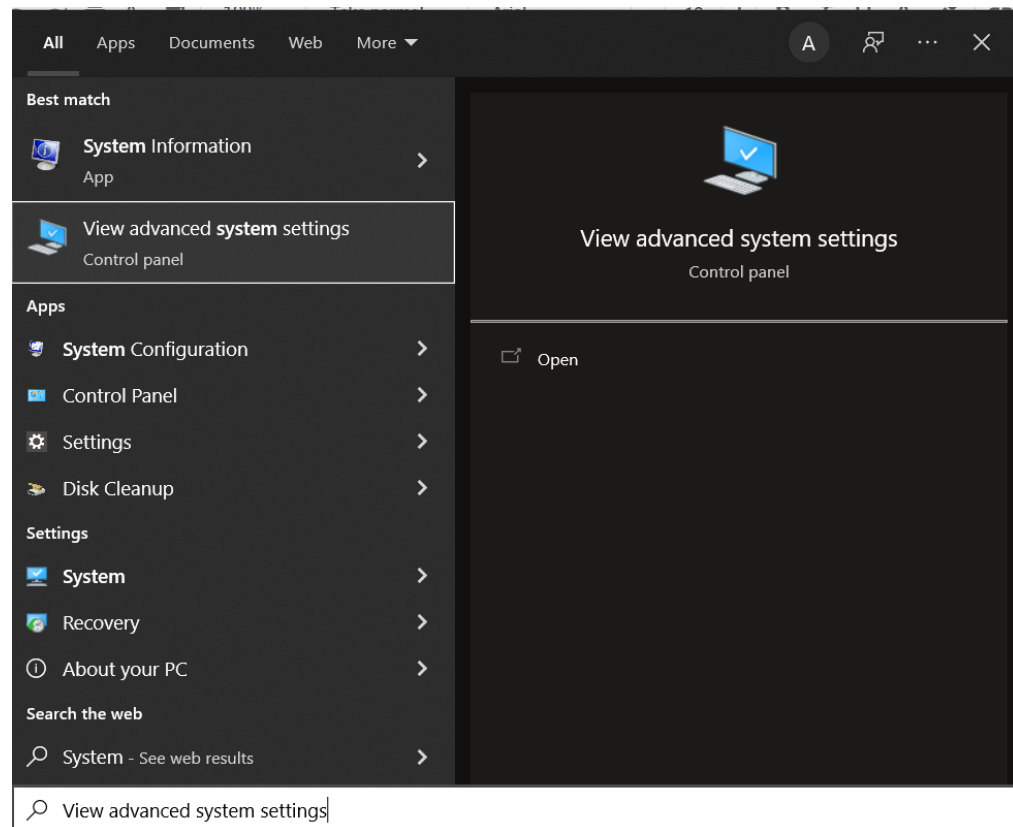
All Apps Documents Web More

A ···

Best match

System Information
App

View advanced system settings
Control panel

Apps

System Configuration

Control Panel

Settings

Disk Cleanup

Settings

System

Recovery

About your PC

Search the web

System - See web results

View advanced system settings
Control panel

Open

View advanced system settings